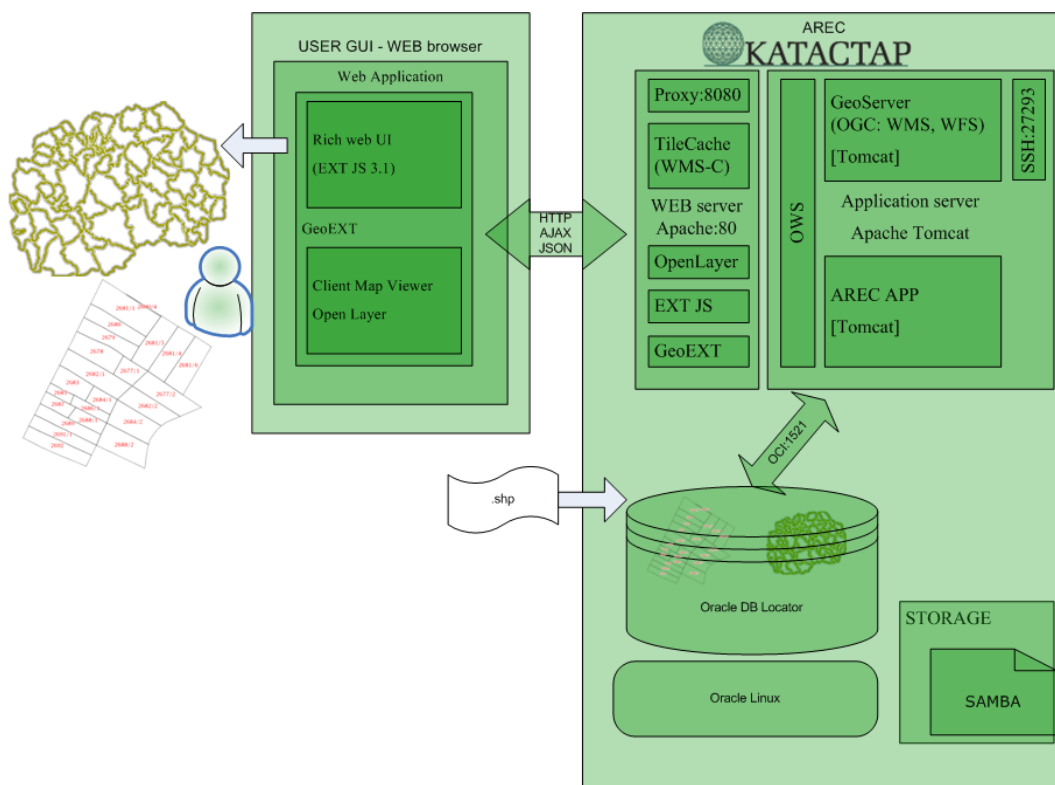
USER GUI - WEB browser

Web Application

Rich web UI

(EXT JS 3.1)

GeoEXT

Client Map Viewer

Open Layer

HTTP
AJAX
JSON

AREC
KATACTAP

Proxy:8080

TileCache
(WMS-C)

WEB server
Apache:80

OpenLayer

EXT JS

GeoEXT

OWS

GeoServer
(OGC: WMS, WFS)

[Tomcat]

SSH:27293

Application server

Apache Tomcat

AREC APP

[Tomcat]

OCI:1521

.shp

Oracle DB Locator

Oracle Linux

STORAGE

SAMBA

2681/1 2680/4 2680 2679 2681/3 2681/4 2678 2681/6 2682/1 2677/1 2683 2677/2 2684/1 2682/2 2685 2686/1 2687 2684/2 2689 2688/1 2690 2688/2